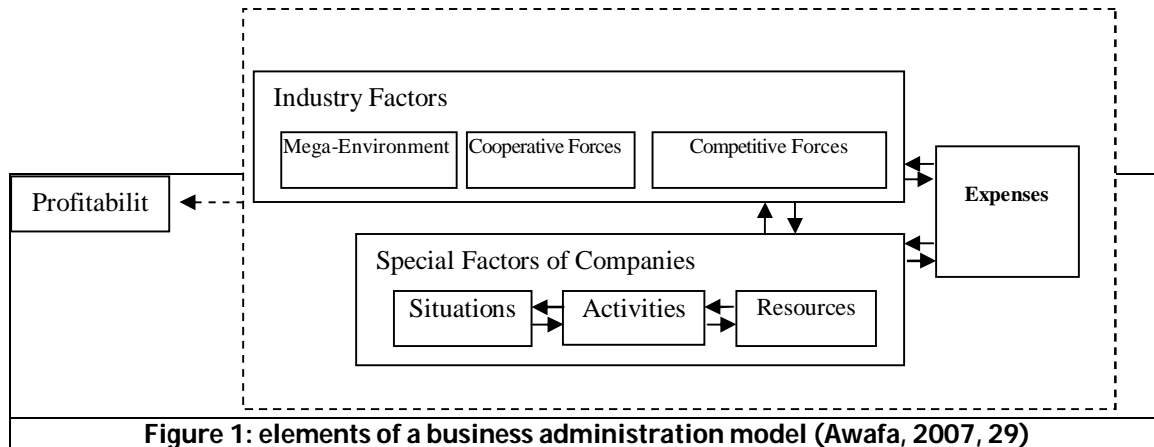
Industry Factors

Mega-Environment

Cooperative Forces

Competitive Forces

Profitabilit

Expenses

Special Factors of Companies

Situations

Activities

Resources

Figure 1: elements of a business administration model (Awafa, 2007, 29)